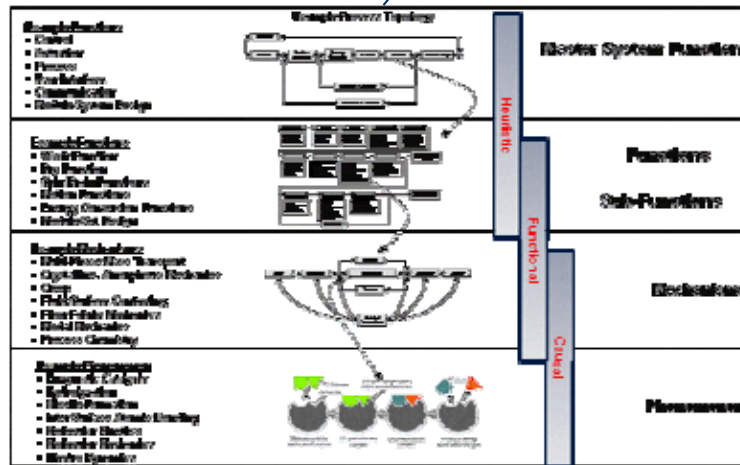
Example Functions:
• Control
• Extraction
• Process
• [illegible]
• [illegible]
• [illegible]

Example Process Topology

Reactor System Function

Heuristic

Example Functions:
• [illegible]
• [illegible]
• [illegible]
• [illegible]
• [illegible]
• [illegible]

Functions

Sub-Functions

Functional

Example Mechanisms:
• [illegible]
• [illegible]
• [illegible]
• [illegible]
• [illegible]
• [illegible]
• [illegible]

Mechanisms

Causal

Example Phenomena:
• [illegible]
• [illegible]
• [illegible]
• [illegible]
• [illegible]
• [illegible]
• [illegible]

Phenomena